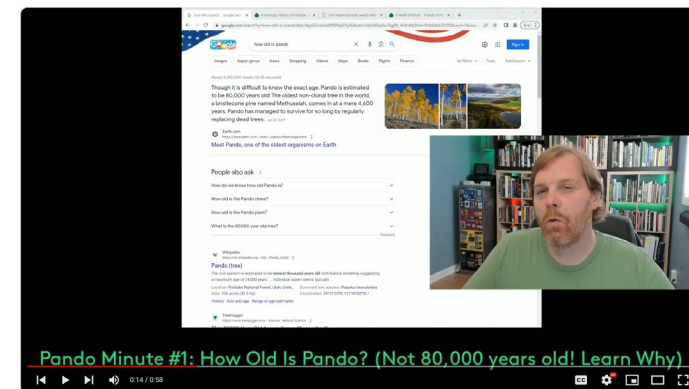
how old is pando

Images Aspen grove News Shopping Videos Maps Books Flights Finance

Sign in

Though it is difficult to know the exact age, Pando is estimated to be 80,000 years old! The oldest non-clonal tree in the world, a bristlecone pine named Methuselah, comes in at a mere 4,600 years. Pando has managed to survive for so long by regularly replacing dead trees.

Earth.com

Meet Pando, one of the oldest organisms on Earth

People also ask

How do we know how old Pando is?

How old is the Pando clone?

How old is the Pando plant?

What is the 80000 year old tree?

Feedback

Wikipedia

Pando (tree)

TreeHugger

Pando Minute #1: How Old Is Pando? (Not 80,000 years old! Learn Why)

0:14 / 0:58